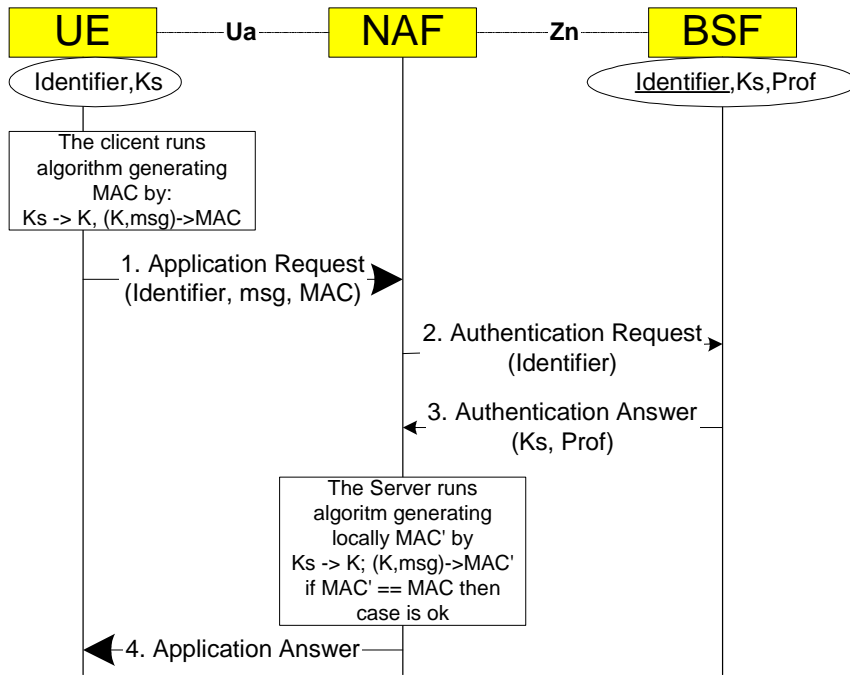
UE

Ua

NAF

Zn

BSF

Identifier,Ks

Identifier,Ks,Prof

The clicent runs algorithm generating MAC by: Ks -> K, (K,msg)->MAC

1. Application Request (Identifier, msg, MAC)

2. Authentication Request (Identifier)

3. Authentication Answer (Ks, Prof)

The Server runs algoritm generating locally MAC' by Ks -> K; (K,msg)->MAC' if MAC' == MAC then case is ok

4. Application Answer